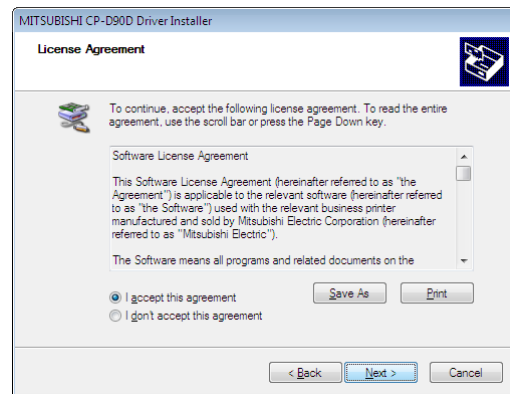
MITSUBISHI CP-D90D Driver Installer

License Agreement

To continue, accept the following license agreement. To read the entire agreement, use the scroll bar or press the Page Down key.

Software License Agreement

This Software License Agreement (hereinafter referred to as "the Agreement") is applicable to the relevant software (hereinafter referred to as "the Software") used with the relevant business printer manufactured and sold by Mitsubishi Electric Corporation (hereinafter referred to as "Mitsubishi Electric").

The Software means all programs and related documents on the

I accept this agreement

I don't accept this agreement

Save As

Print

< Back

Next >

Cancel